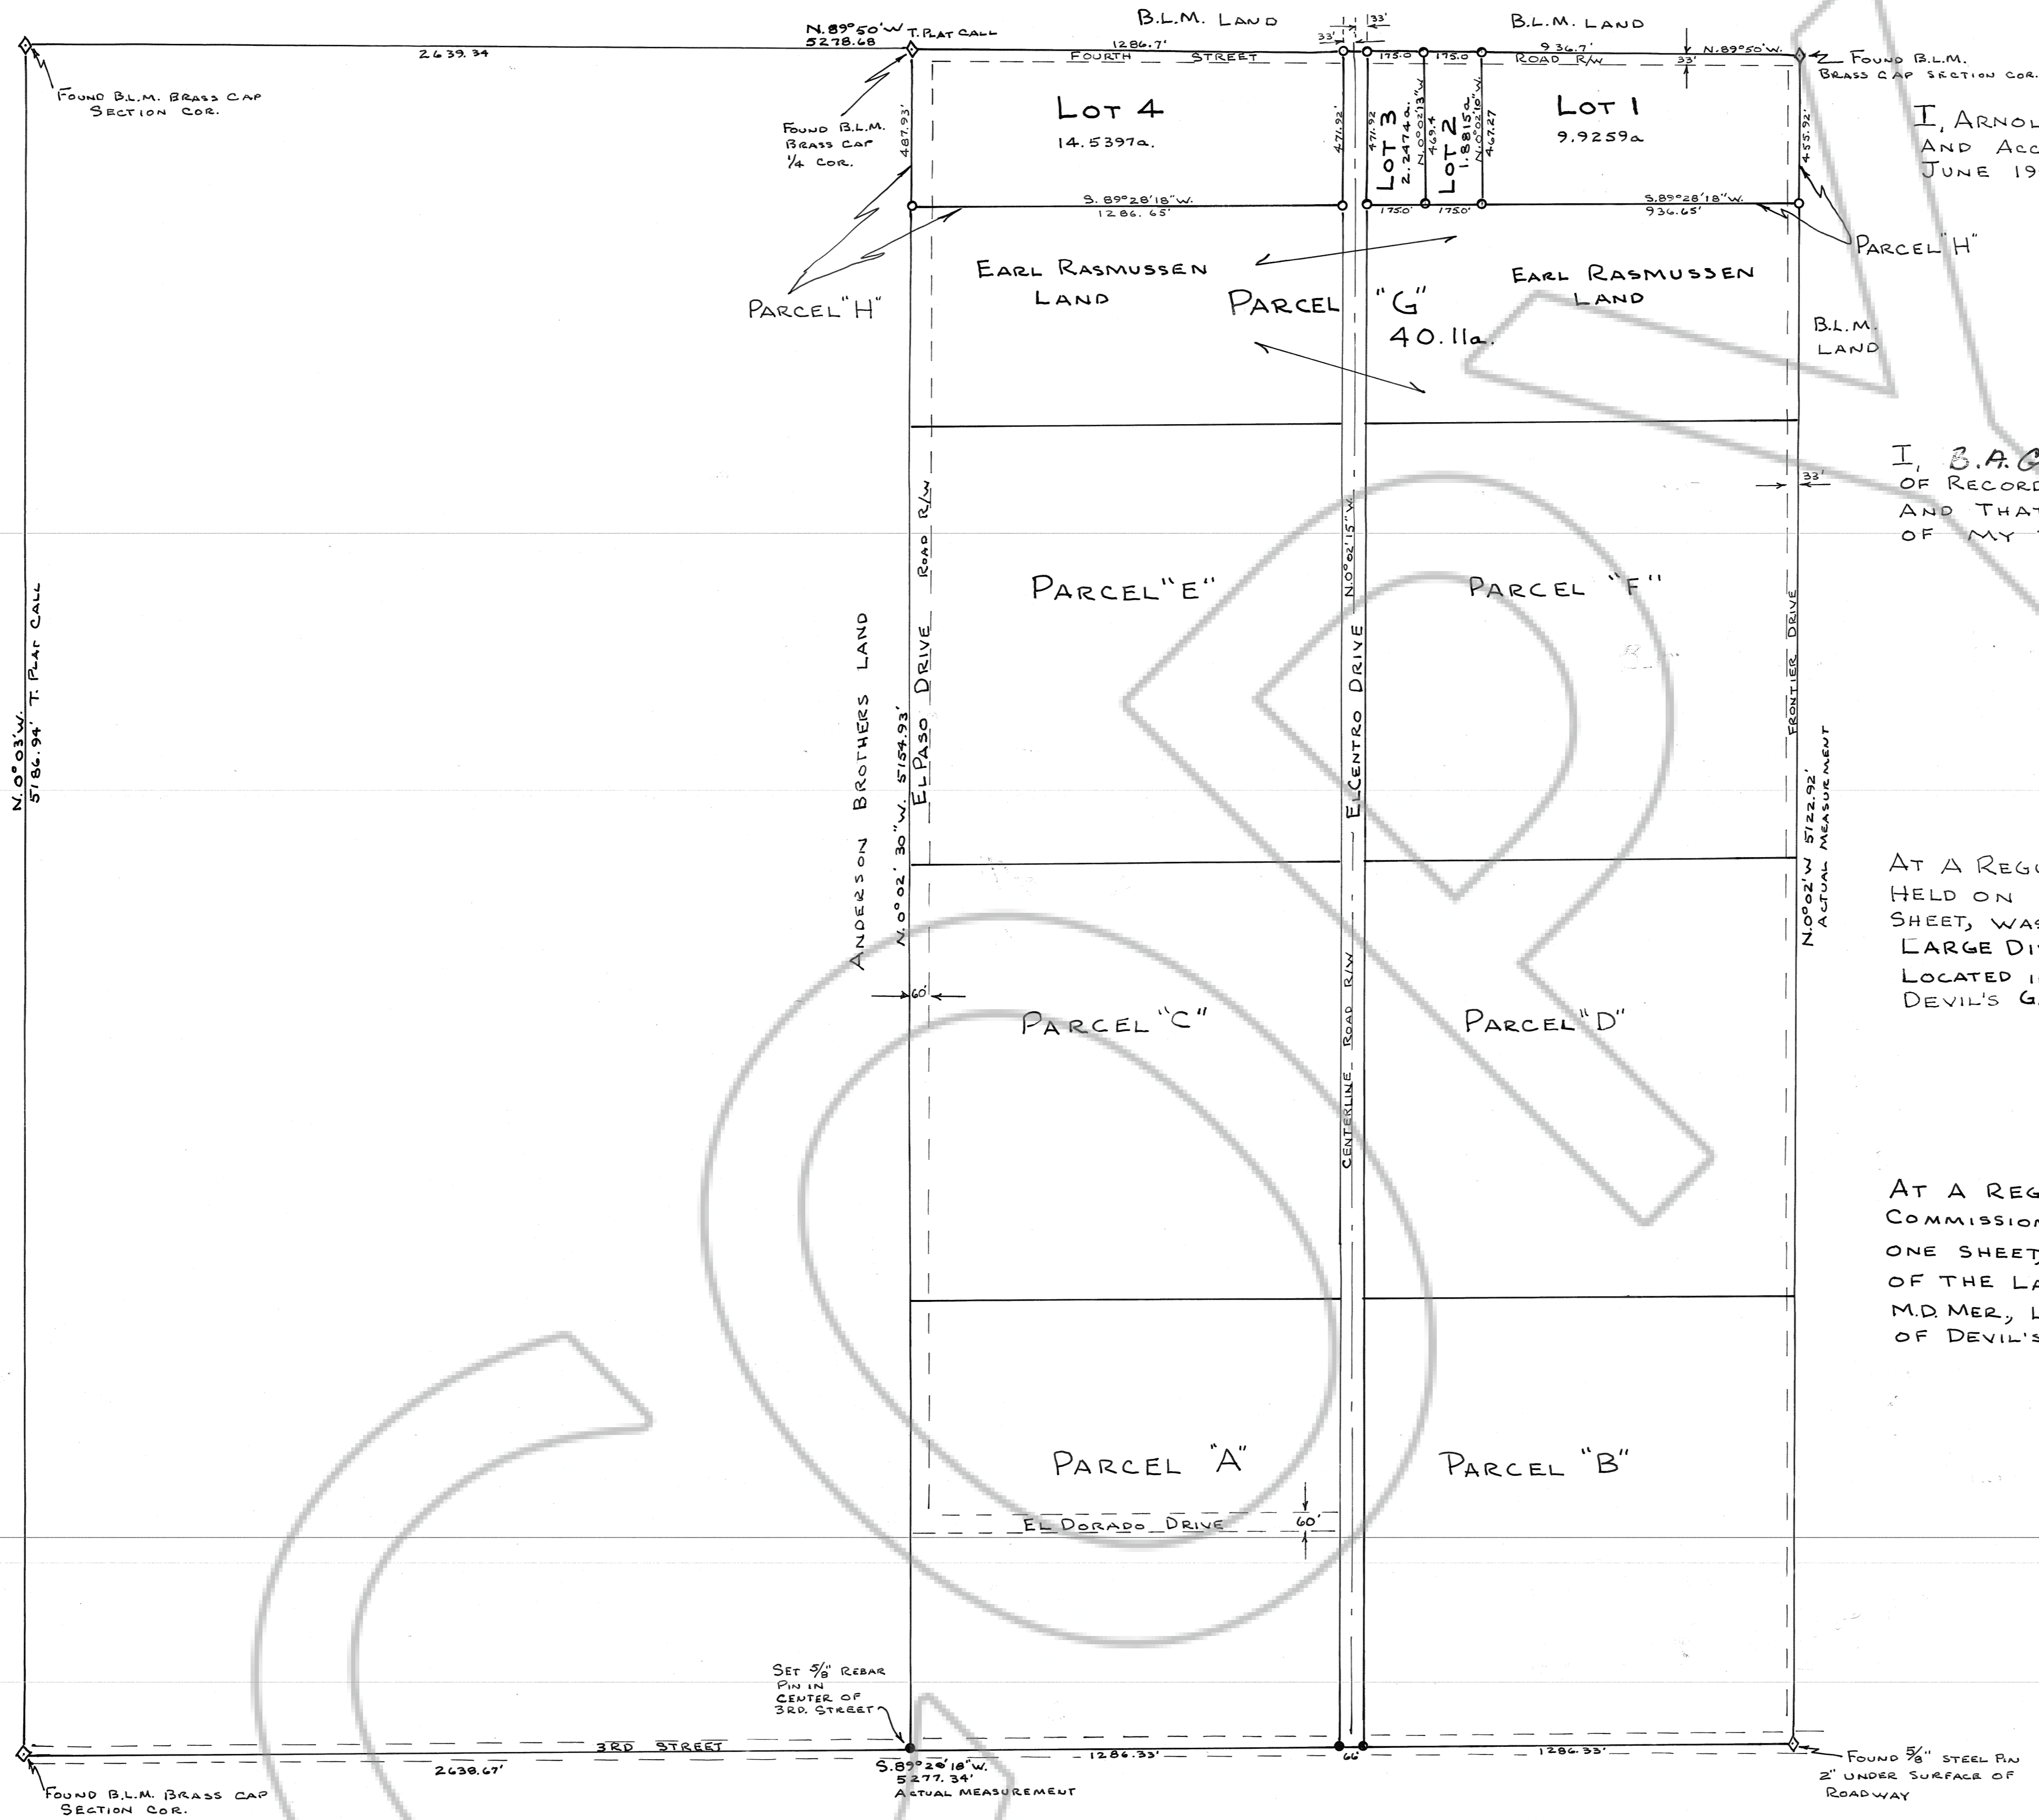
B.L.M. LAND

B.L.M. LAND

N.89°50'W. T. PLAT CALL
5278.68

2639.34

FOUND B.L.M. BRASS CAP SECTION COR.

1286.7'

FOURTH STREET

33'

33'

33'

175.0

175.0

936.7'

ROAD R/W

N.89°50'W.

33'

FOUND B.L.M. BRASS CAP SECTION COR.

FOUND B.L.M. BRASS CAP 1/4 COR.

487.93'

LOT 4
14.5397a.

471.92'

LOT 3
2.2474a.
471.92
N.0°02'13"W.
469.4

LOT 2
1.8815a.
N.0°02'10"W.
467.27

LOT 1
9.9259a

455.92'

I, ARNOL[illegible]
AND ACC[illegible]
JUNE 19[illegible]

S.89°28'18"W.
1286.65'

175.0'

175.0'

S.89°28'18"W.
936.65'

PARCEL "H"

PARCEL "H"

EARL RASMUSSEN LAND

PARCEL "G"
40.11a.

EARL RASMUSSEN LAND

B.L.M. LAND

I, B.A.G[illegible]
OF RECORD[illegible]
AND THA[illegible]
OF MY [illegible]

33'

N.0°03'W.
5186.94' T. PLAT CALL

ANDERSON BROTHERS LAND

N.0°02'30"W. 5154.93'

EL PASO DRIVE ROAD R/W

PARCEL "E"

CENTERLINE ROAD R/W ELCENTRO DRIVE N.0°02'15"W.

PARCEL "F"

FRONTIER DRIVE

N.0°02'W 5122.92'
ACTUAL MEASUREMENT

AT A REG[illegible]
HELD ON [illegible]
SHEET, WA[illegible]
LARGE DI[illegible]
LOCATED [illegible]
DEVIL'S G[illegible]

60'

PARCEL "C"

PARCEL "D"

AT A REG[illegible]
COMMISSIO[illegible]
ONE SHEET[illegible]
OF THE LA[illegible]
M.D. MER, L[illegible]
OF DEVIL'S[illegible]

PARCEL "A"

PARCEL "B"

EL DORADO DRIVE

60'

SET 5/8" REBAR PIN IN CENTER OF 3RD. STREET

3RD STREET

2638.67'

FOUND B.L.M. BRASS CAP SECTION COR.

S.89°28'18"W.
5277.34'
ACTUAL MEASUREMENT

1286.33'

66'

1286.33'

FOUND 5/8" STEEL PIN 2" UNDER SURFACE OF ROADWAY